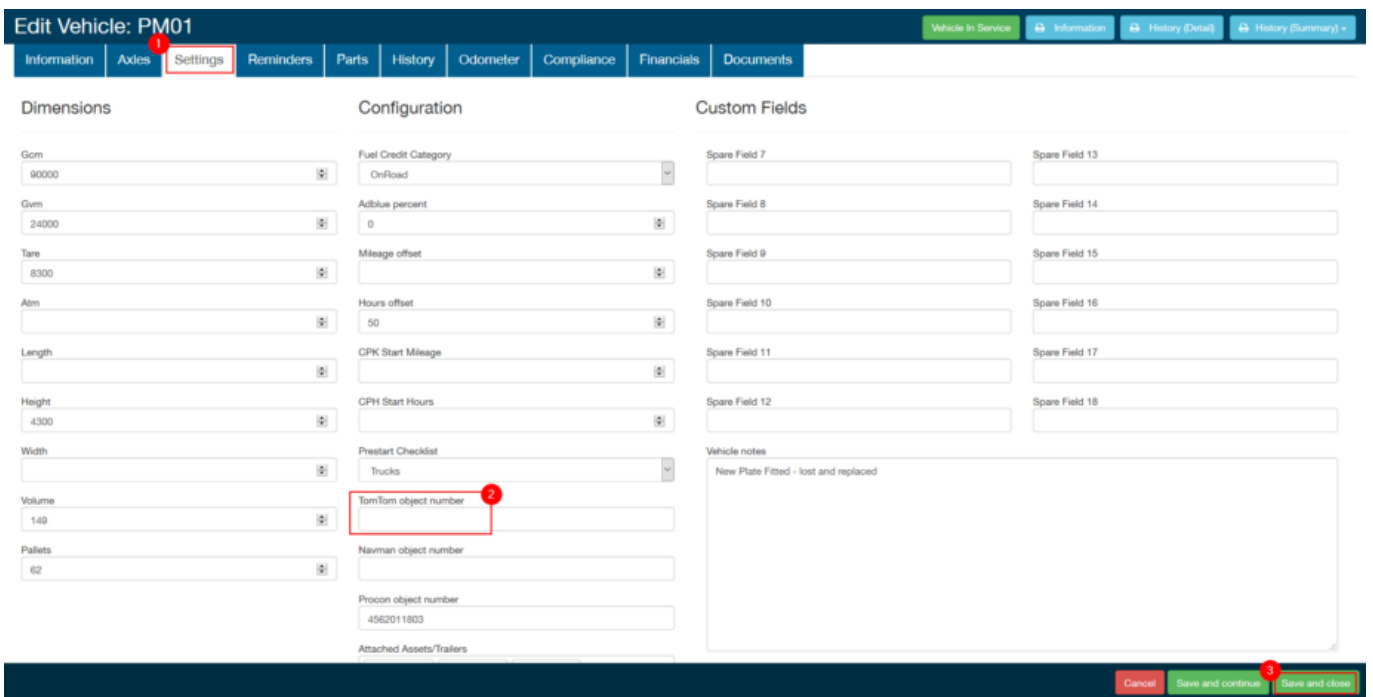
Edit Vehicle: PM01

Vehicle In Service
Information
History (Detail)
History (Summary)

Information
Axles
1
Settings
Reminders
Parts
History
Odometer
Compliance
Financials
Documents

Dimensions

Gcm
90000
Gvm
24000
Tare
8300
Atm

Length

Height
4300
Width

Volume
149
Pallets
62

Configuration

Fuel Credit Category
OnRoad
Adblue percent
0
Mileage offset

Hours offset
50
CPK Start Mileage

CPH Start Hours

Prestart Checklist
Trucks
2
TomTom object number

Navman object number

Procon object number
4562011803
Attached Assets/Trailers

Custom Fields

Spare Field 7
Spare Field 8
Spare Field 9
Spare Field 10
Spare Field 11
Spare Field 12
Spare Field 13
Spare Field 14
Spare Field 15
Spare Field 16
Spare Field 17
Spare Field 18

Vehicle notes
New Plate Fitted - lost and replaced

Cancel
Save and continue
3
Save and close